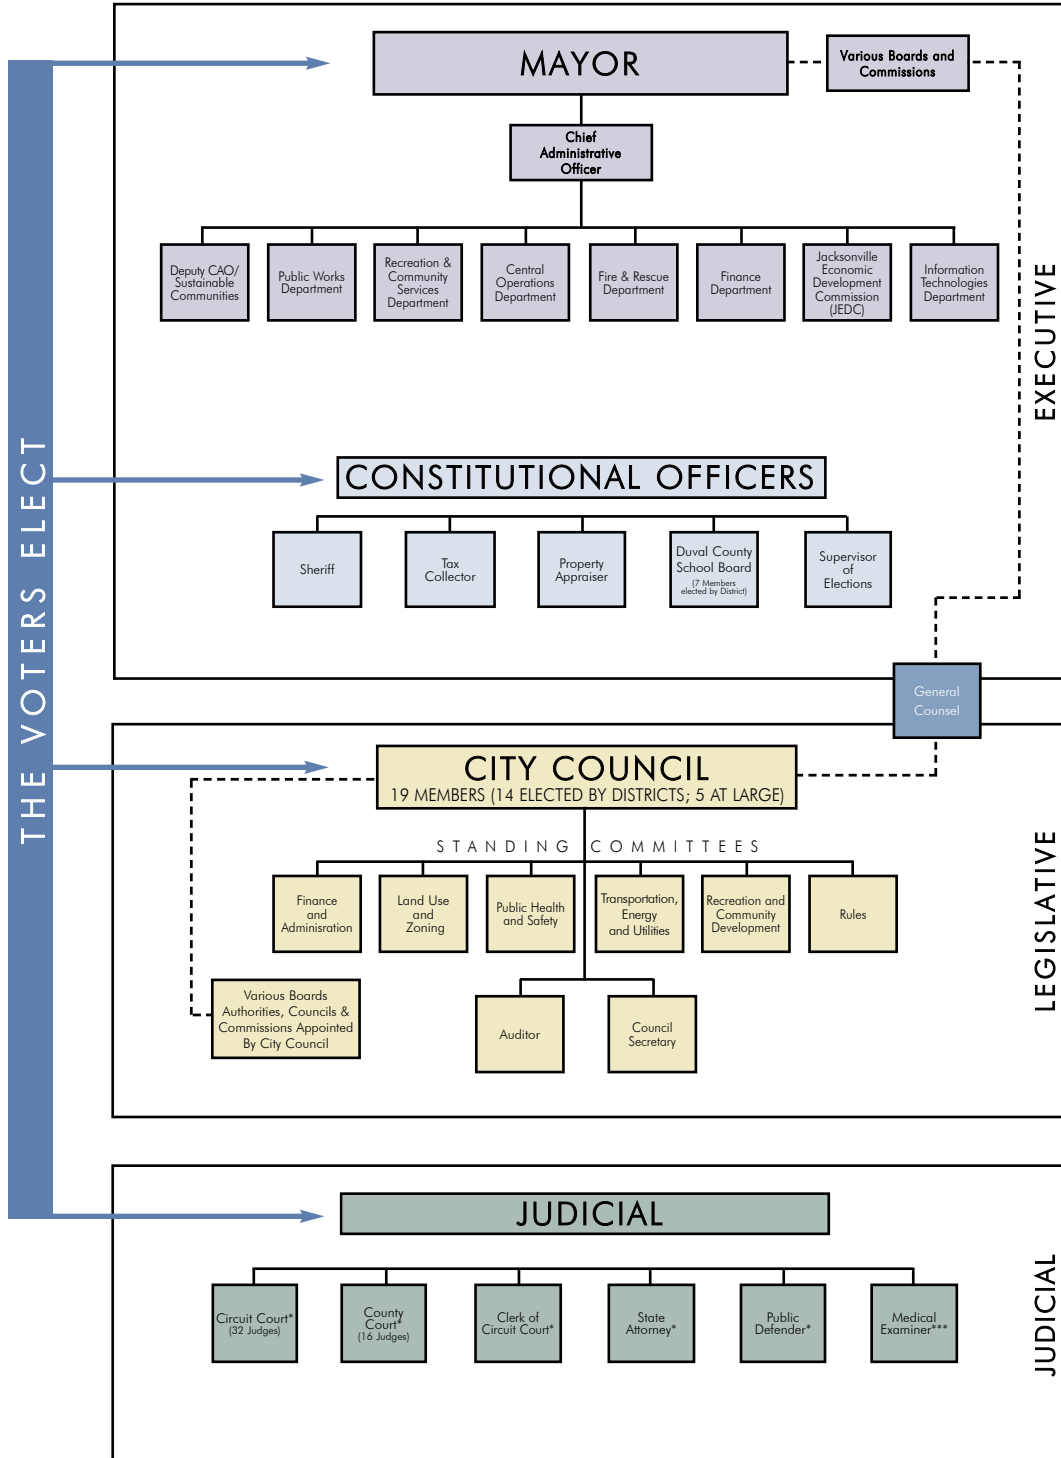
THE VOTERS ELECT

MAYOR

Various Boards and Commissions

Chief Administrative Officer

Deputy CAO/ Sustainable Communities

Public Works Department

Recreation & Community Services Department

Central Operations Department

Fire & Rescue Department

Finance Department

Jacksonville Economic Development Commission (JEDC)

Information Technologies Department

EXECUTIVE

CONSTITUTIONAL OFFICERS

Sheriff

Tax Collector

Property Appraiser

Duval County School Board (7 Members elected by District)

Supervisor of Elections

General Counsel

CITY COUNCIL
19 MEMBERS (14 ELECTED BY DISTRICTS; 5 AT LARGE)

STANDING COMMITTEES

Finance and Adminisration

Land Use and Zoning

Public Health and Safety

Transportation, Energy and Utilities

Recreation and Community Development

Rules

Various Boards Authorities, Councils & Commissions Appointed By City Council

Auditor

Council Secretary

LEGISLATIVE

JUDICIAL

Circuit Court* (32 Judges)

County Court* (16 Judges)

Clerk of Circuit Court*

State Attorney*

Public Defender*

Medical Examiner***

JUDICIAL